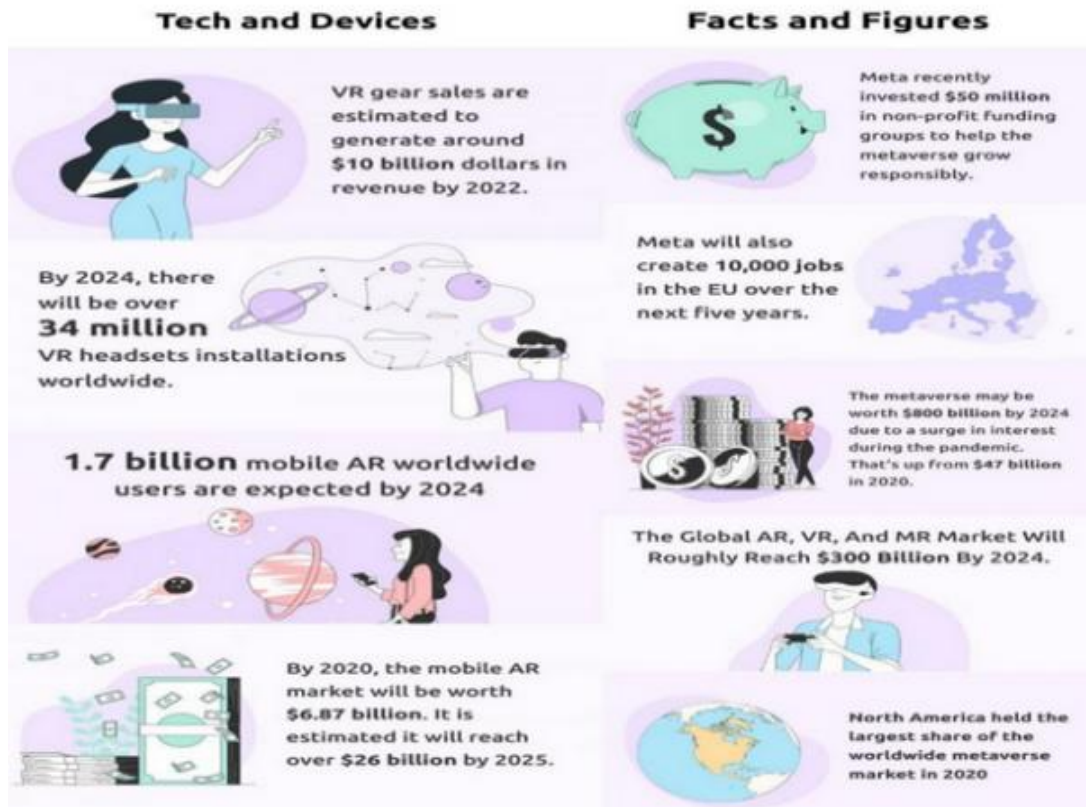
Tech and Devices

VR gear sales are estimated to generate around $10 billion dollars in revenue by 2022.

By 2024, there will be over 34 million VR headsets installations worldwide.

1.7 billion mobile AR worldwide users are expected by 2024

By 2020, the mobile AR market will be worth $6.87 billion. It is estimated it will reach over $26 billion by 2025.

Facts and Figures

$

Meta recently invested $50 million in non-profit funding groups to help the metaverse grow responsibly.

Meta will also create 10,000 jobs in the EU over the next five years.

The metaverse may be worth $800 billion by 2024 due to a surge in interest during the pandemic. That's up from $47 billion in 2020.

The Global AR, VR, And MR Market Will Roughly Reach $300 Billion By 2024.

North America held the largest share of the worldwide metaverse market in 2020